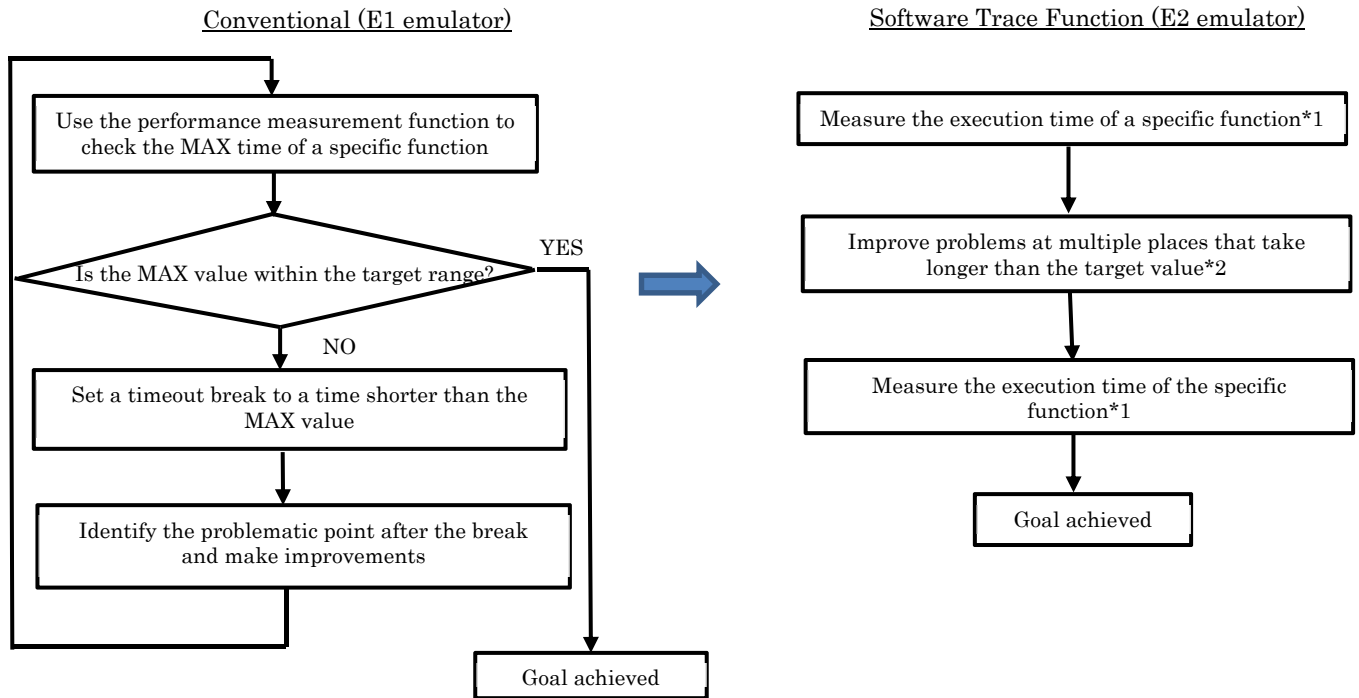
Conventional (E1 emulator)

Use the performance measurement function to check the MAX time of a specific function

Is the MAX value within the target range?

YES

NO

Set a timeout break to a time shorter than the MAX value

Identify the problematic point after the break and make improvements

Goal achieved

Software Trace Function (E2 emulator)

Measure the execution time of a specific function*1

Improve problems at multiple places that take longer than the target value*2

Measure the execution time of the specific function*1

Goal achieved